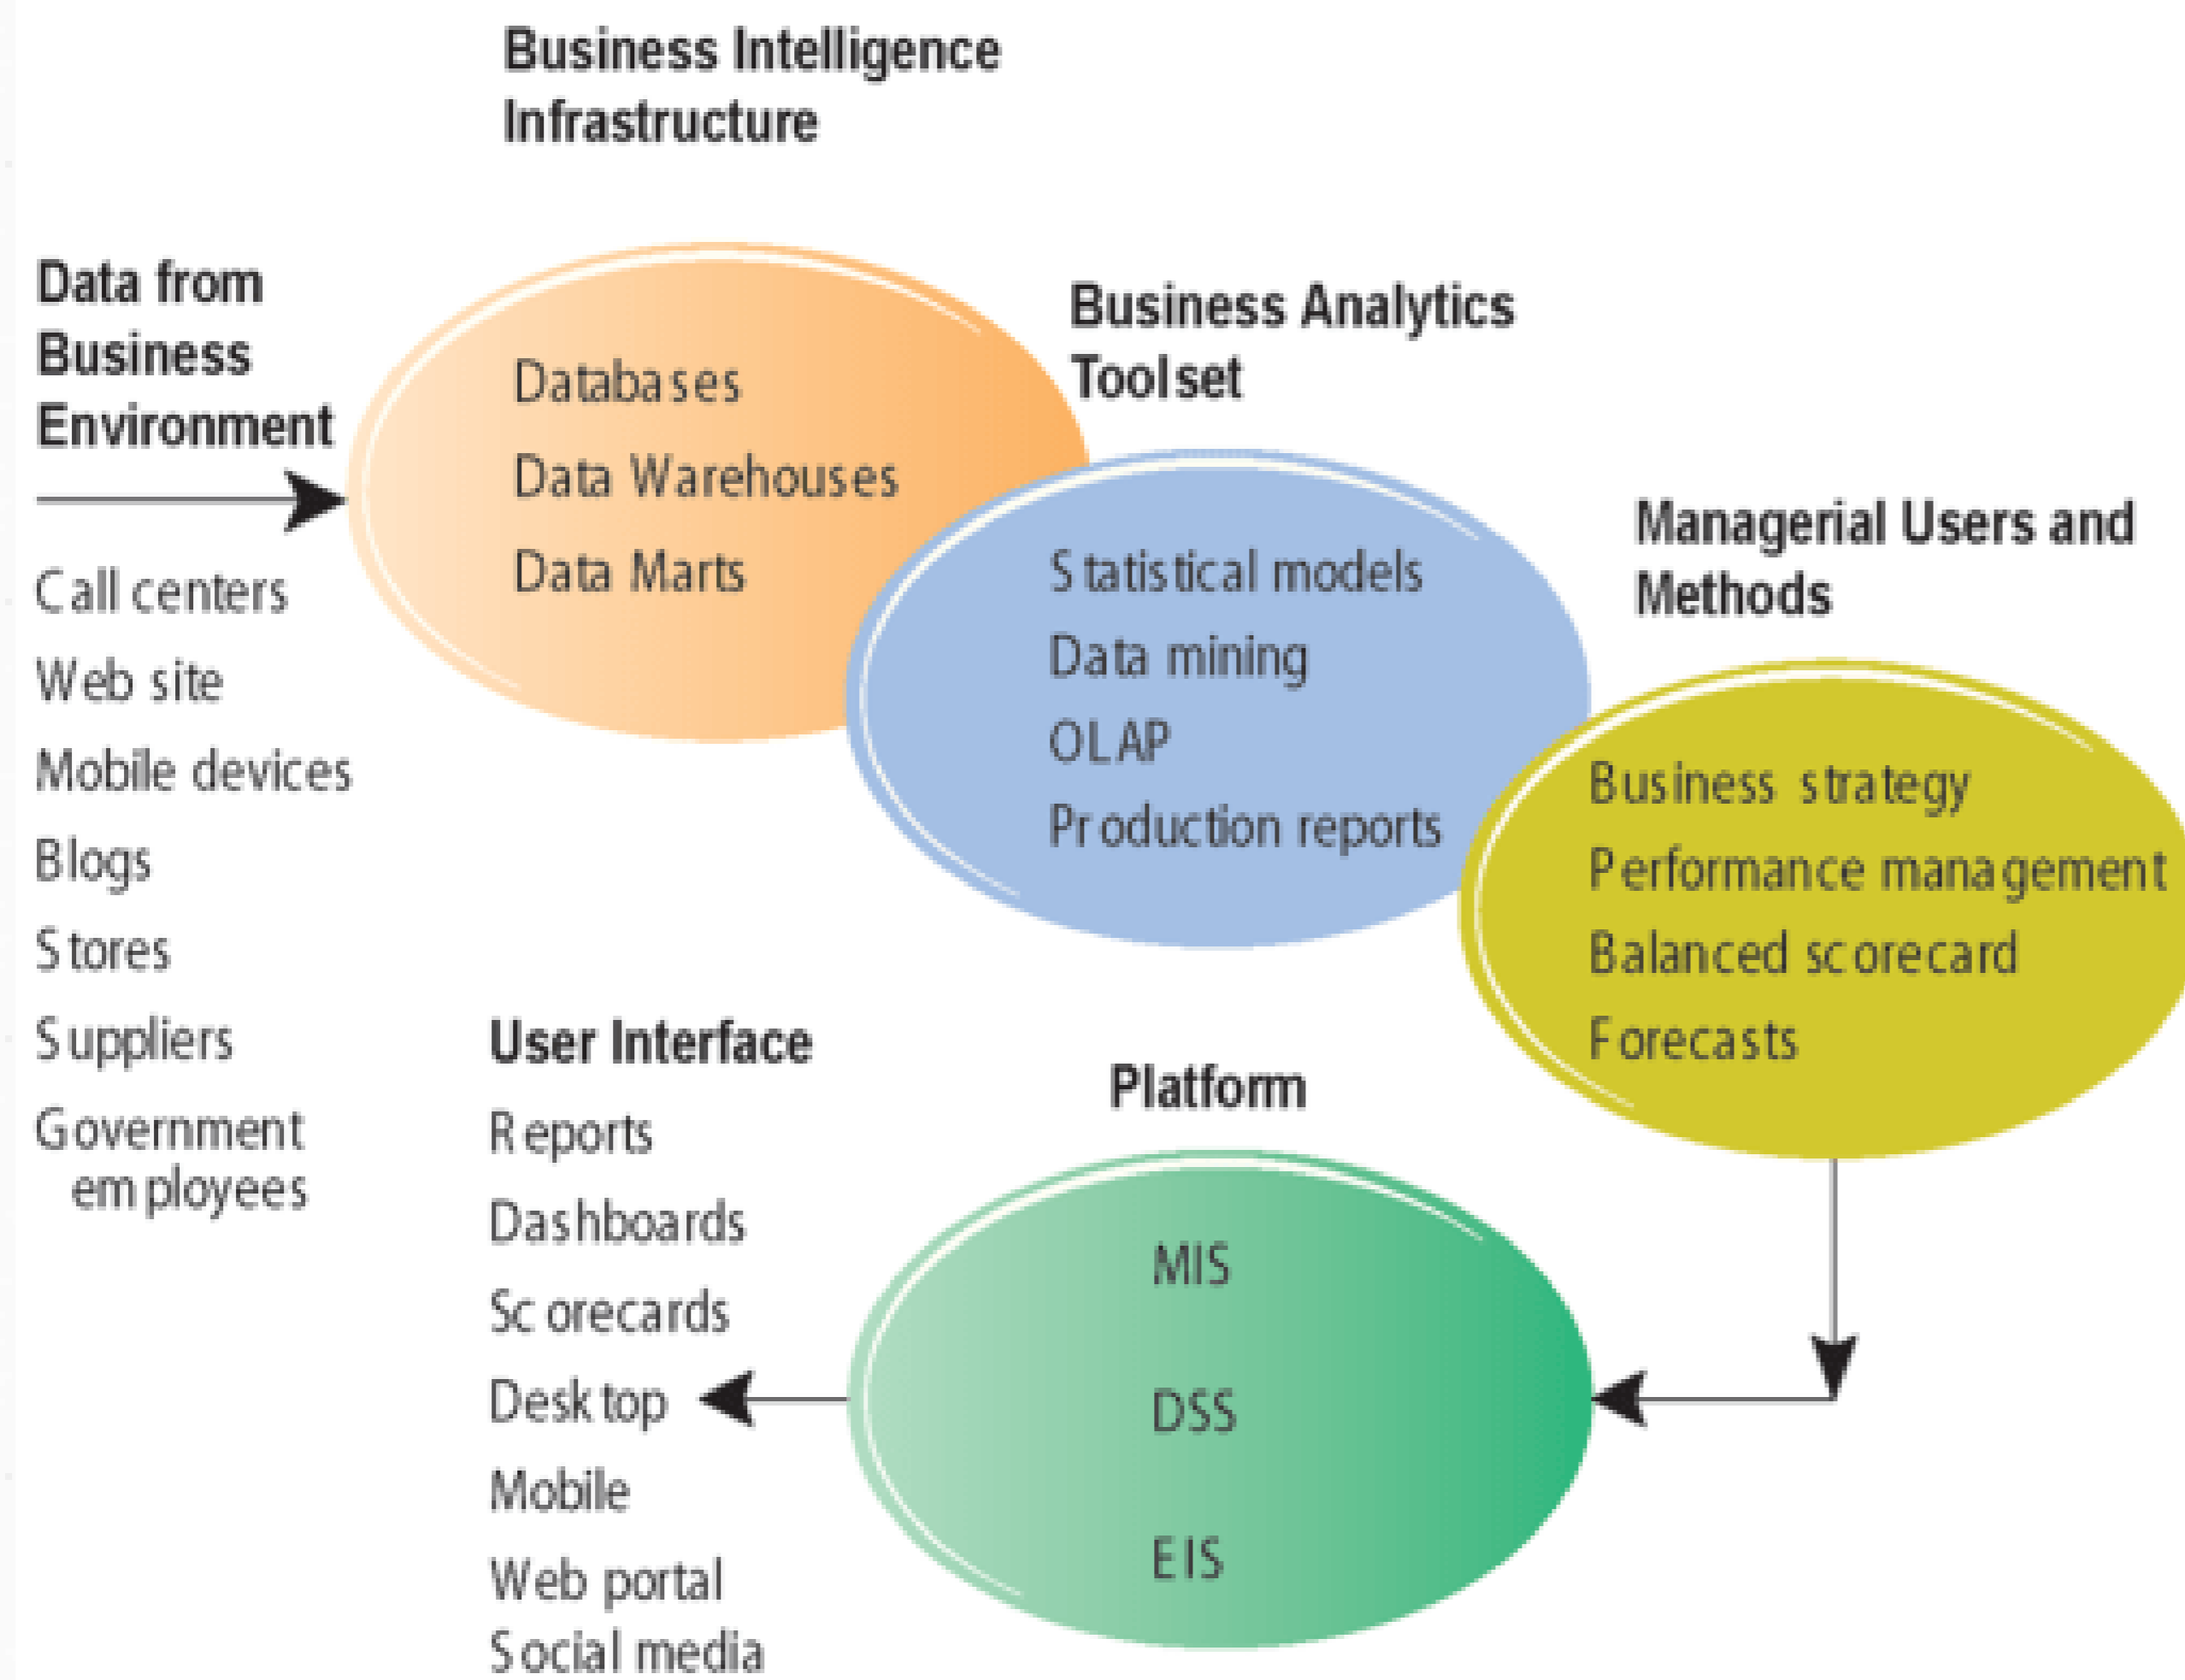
Business Intelligence Infrastructure

Data from Business Environment

Call centers

Web site

Mobile devices

Blogs

Stores

Suppliers

Government employees

Databases

Data Warehouses

Data Marts

Business Analytics Toolset

Statistical models

Data mining

OLAP

Production reports

Managerial Users and Methods

Business strategy

Performance management

Balanced scorecard

Forecasts

User Interface

Reports

Dashboards

Scorecards

Desktop

Mobile

Web portal

Social media

Platform

MIS

DSS

EIS